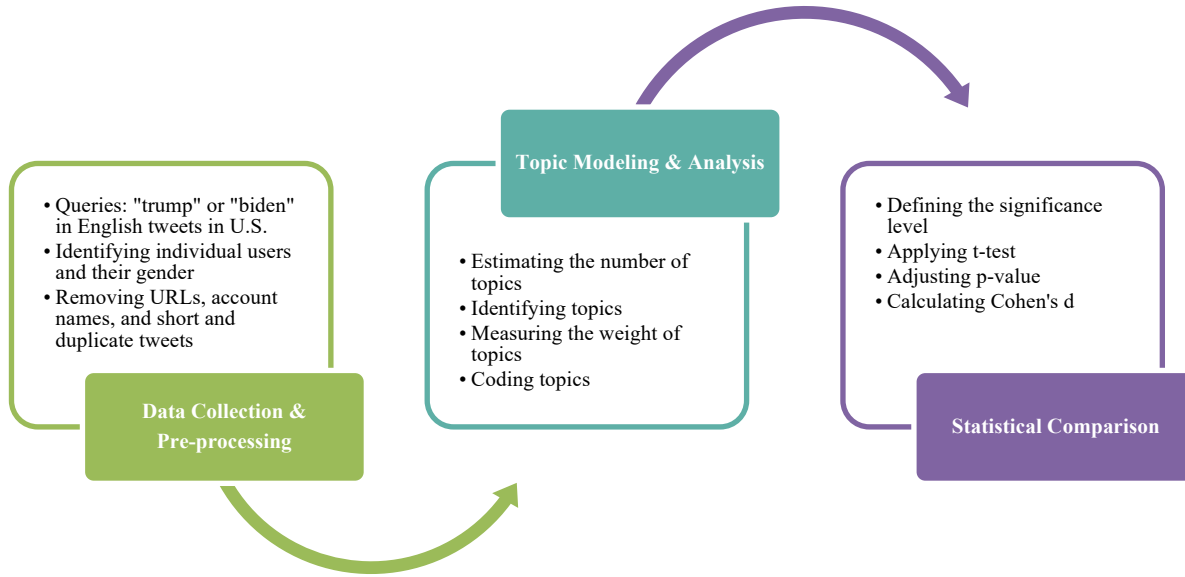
• Queries: "trump" or "biden" in English tweets in U.S.
• Identifying individual users and their gender
• Removing URLs, account names, and short and duplicate tweets

Data Collection & Pre-processing

Topic Modeling & Analysis

• Estimating the number of topics
• Identifying topics
• Measuring the weight of topics
• Coding topics

• Defining the significance level
• Applying t-test
• Adjusting p-value
• Calculating Cohen's d

Statistical Comparison